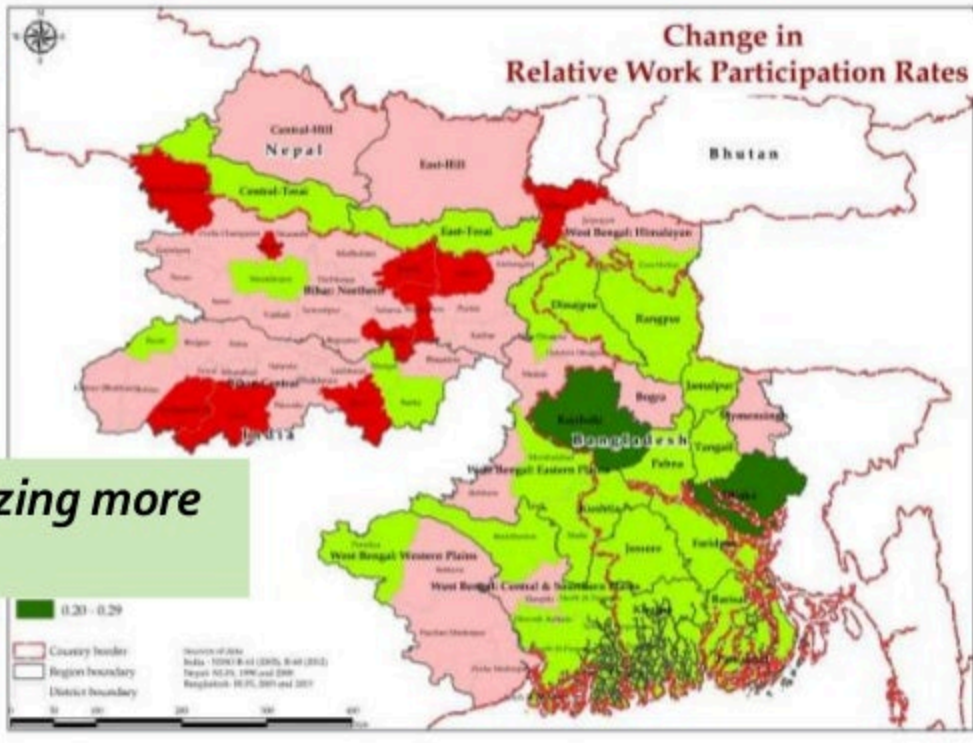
Change in
Relative Work Participation Rates

Central-Hill
Nepal
East-Hill
Bhutan
Central-Terai
East-Terai
West Bengal: Himalayan
Bihar: Northern
Dinajpur
Rangpur
Bihar: Central
India
Jamalpur
Rajshahi
Bogra
Mymensingh
Bangladesh
Tangail
Pabna
West Bengal: Eastern Plains
Dhaka
Kushtia
Jessore
Faridpur
West Bengal: Western Plains
West Bengal: Central & Southern Plains
Khulna
Barisal

zing more

0.20 - 0.29

Country border
Region boundary
District boundary

Sources of data
India - NSSO R-61 (2005), R-68 (2012)
Nepal: NLFS, 1998 and 2008
Bangladesh - HUS, 2005 and 2013